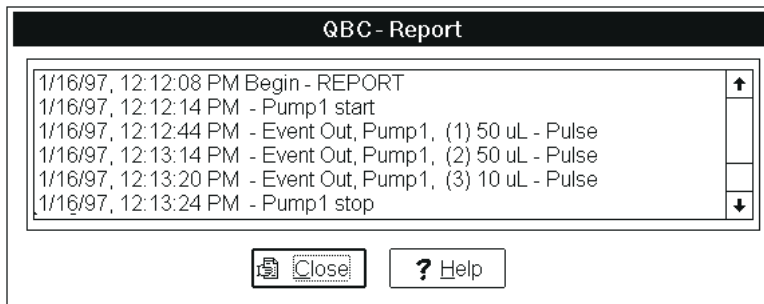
QBC - Report

1/16/97, 12:12:08 PM Begin - REPORT
1/16/97, 12:12:14 PM - Pump1 start
1/16/97, 12:12:44 PM - Event Out, Pump1, (1) 50 uL - Pulse
1/16/97, 12:13:14 PM - Event Out, Pump1, (2) 50 uL - Pulse
1/16/97, 12:13:20 PM - Event Out, Pump1, (3) 10 uL - Pulse
1/16/97, 12:13:24 PM - Pump1 stop

Close

? Help